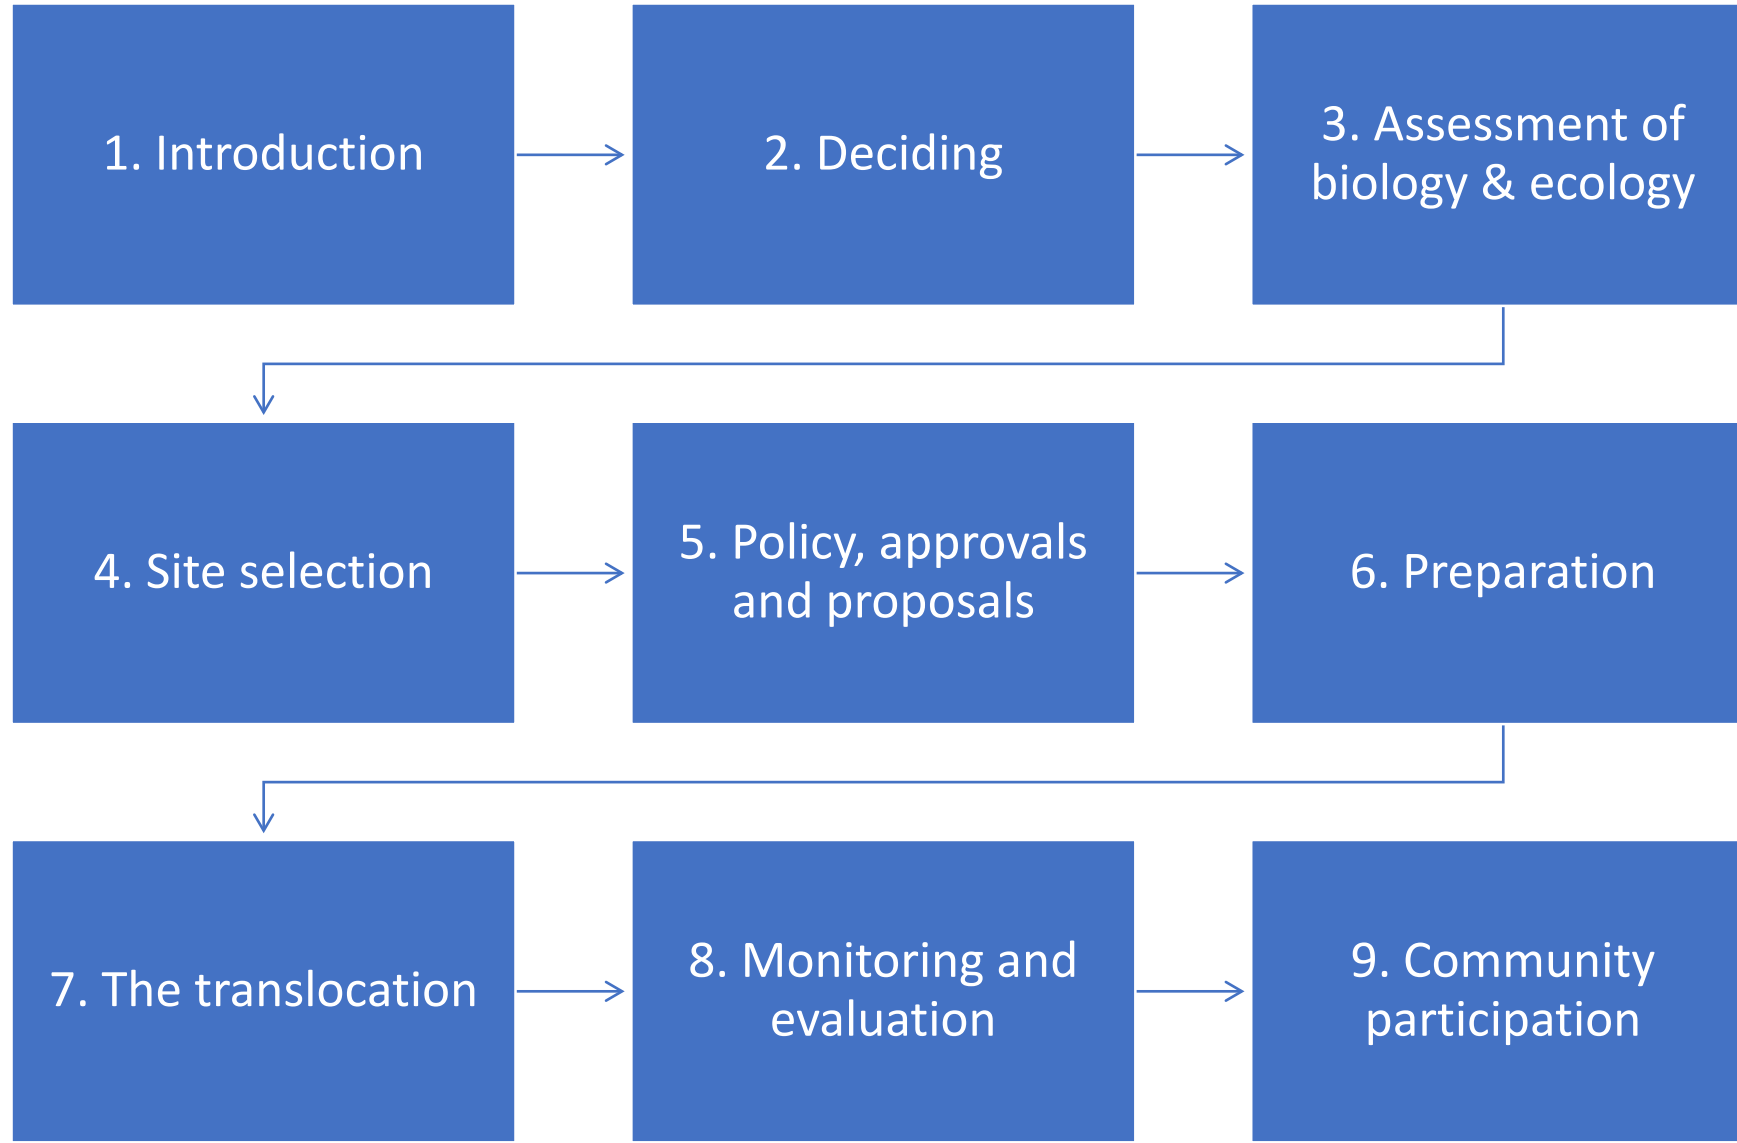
1. Introduction

2. Deciding

3. Assessment of biology & ecology

4. Site selection

5. Policy, approvals and proposals

6. Preparation

7. The translocation

8. Monitoring and evaluation

9. Community participation